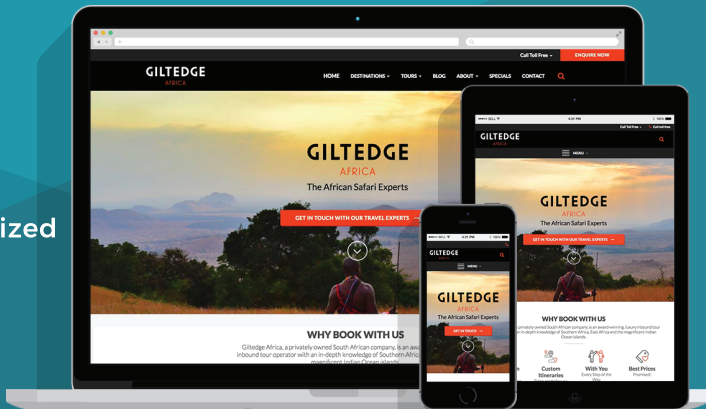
ized

Call Toll Free ENQUIRE NOW

GILTEDGE AFRICA

HOME DESTINATIONS TOURS BLOG ABOUT SPECIALS CONTACT

GILTEDGE
AFRICA
The African Safari Experts

GET IN TOUCH WITH OUR TRAVEL EXPERTS →

WHY BOOK WITH US

Giltedge Africa, a privately owned South African company, is an award-winning, luxury inbound tour operator with an in-depth knowledge of Southern Africa, East Africa and the magnificent Indian Ocean islands.

GILTEDGE AFRICA

MENU

GILTEDGE
AFRICA
The African Safari Experts

GET IN TOUCH WITH OUR TRAVEL EXPERTS →

WHY BOOK WITH US

Custom Itineraries

With You

Best Prices

GILTEDGE AFRICA

MENU

GILTEDGE
AFRICA
The African Safari Experts

GET IN TOUCH →